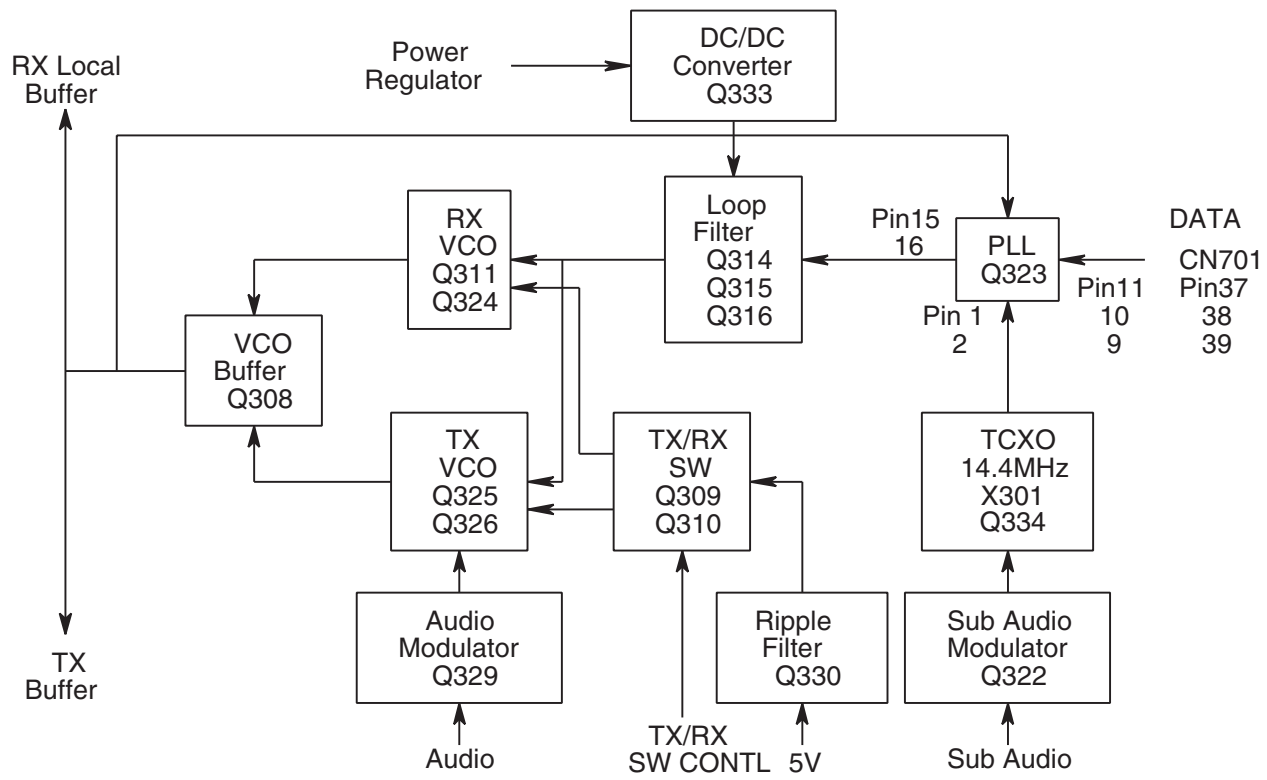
RX Local Buffer

Power Regulator

DC/DC Converter Q333

RX VCO Q311 Q324

Loop Filter Q314 Q315 Q316

Pin15 16

PLL Q323

DATA

CN701 Pin37 38 39

Pin11 10 9

Pin 1 2

VCO Buffer Q308

TX VCO Q325 Q326

TX/RX SW Q309 Q310

TCXO 14.4MHz X301 Q334

Audio Modulator Q329

Ripple Filter Q330

Sub Audio Modulator Q322

TX Buffer

Audio

TX/RX SW CONTL

5V

Sub Audio